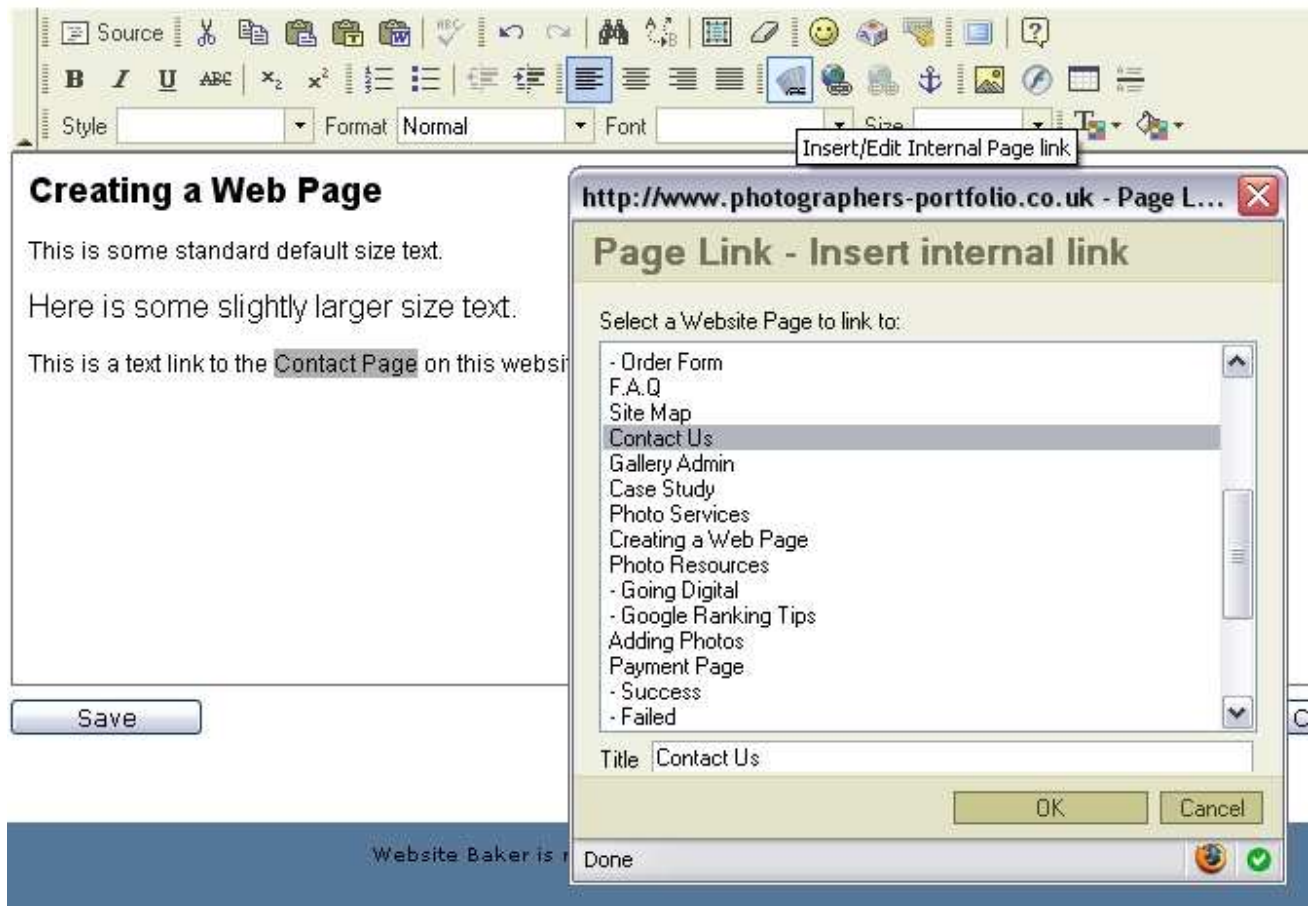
Source
B I U ABC $x_2$ $x^2$
Style Format Normal Font Size
Insert/Edit Internal Page link

Creating a Web Page

This is some standard default size text.

Here is some slightly larger size text.

This is a text link to the Contact Page on this websi

Save

C

Website Baker is r

http://www.photographers-portfolio.co.uk - Page L...

Page Link - Insert internal link

Select a Website Page to link to:

- Order Form
F.A.Q
Site Map
Contact Us
Gallery Admin
Case Study
Photo Services
Creating a Web Page
Photo Resources
- Going Digital
- Google Ranking Tips
Adding Photos
Payment Page
- Success
- Failed

Title Contact Us

OK Cancel

Done